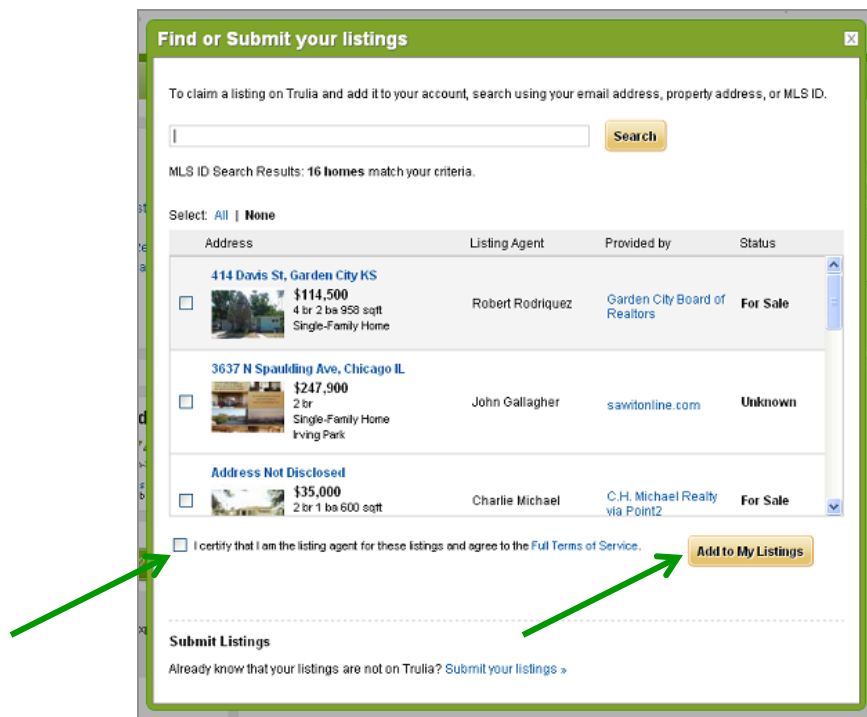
Find or Submit your listings

To claim a listing on Trulia and add it to your account, search using your email address, property address, or MLS ID.

Search

MLS ID Search Results: **16 homes** match your criteria.

Select: All | None

| Address | Listing Agent | Provided by | Status |
|---|---|---|---|
| 414 Davis St, Garden City KS $114,500 4 br 2 ba 958 sqft Single-Family Home | Robert Rodriquez | Garden City Board of Realtors | For Sale |
| 3637 N Spaulding Ave, Chicago IL $247,900 2 br Single-Family Home Irving Park | John Gallagher | sawitonline.com | Unknown |
| Address Not Disclosed $35,000 2 br 1 ba 600 sqft | Charlie Michael | C.H. Michael Realty via Point2 | For Sale |

I certify that I am the listing agent for these listings and agree to the Full Terms of Service.

Add to My Listings

Submit Listings

Already know that your listings are not on Trulia? Submit your listings »